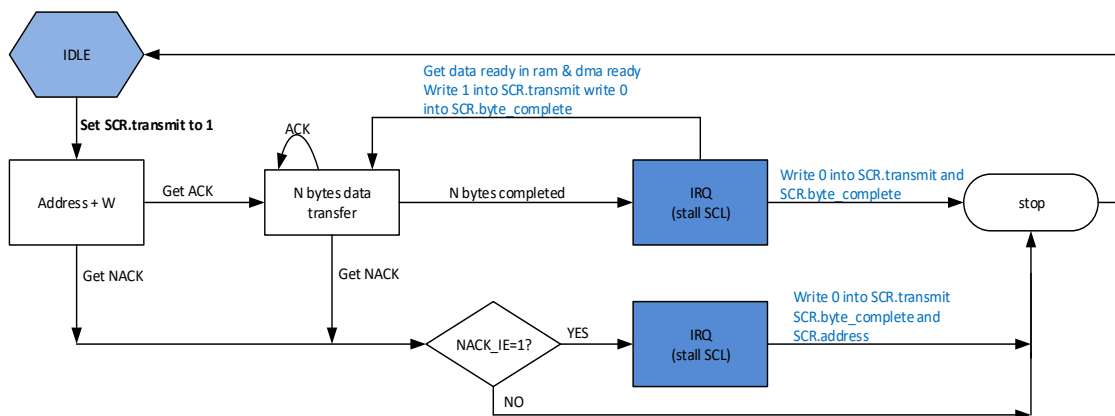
IDLE

Set SCR.transmit to 1

Get data ready in ram & dma ready
Write 1 into SCR.transmit write 0 into SCR.byte_complete

ACK

Address + W

Get ACK

N bytes data transfer

N bytes completed

IRQ
(stall SCL)

Write 0 into SCR.transmit and SCR.byte_complete

stop

Get NACK

Get NACK

Write 0 into SCR.transmit SCR.byte_complete and SCR.address

NACK_IE=1?

YES

IRQ
(stall SCL)

NO